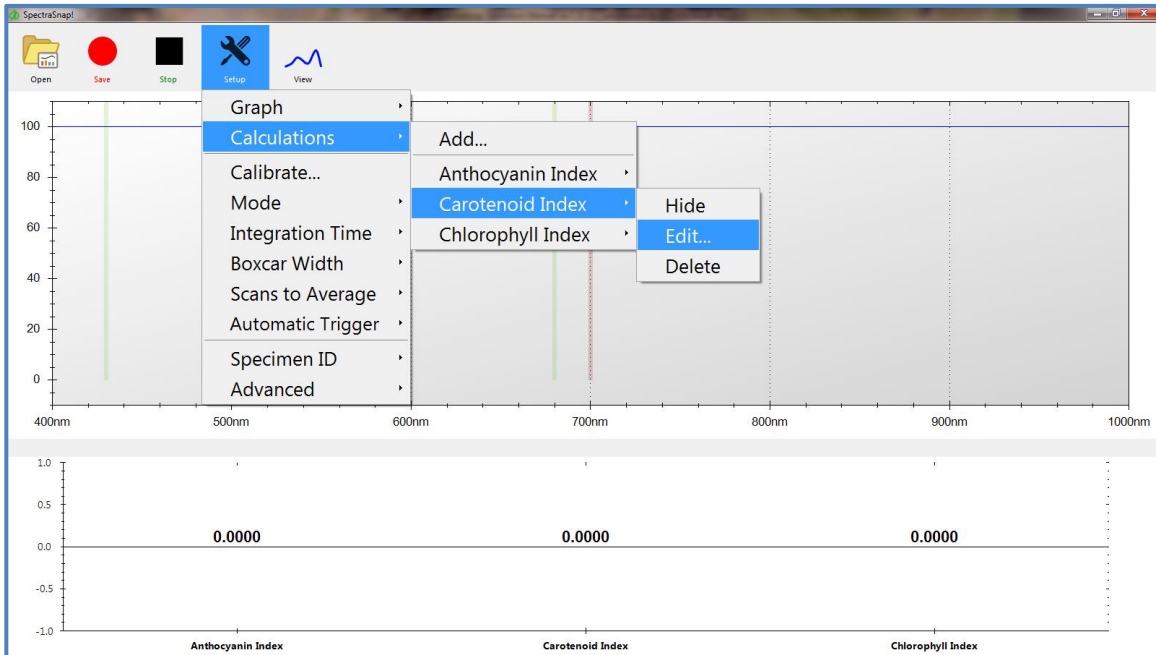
SpectraSnap!

Open
Save
Stop
Setup
View

Graph
Calculations
Calibrate...
Mode
Integration Time
Boxcar Width
Scans to Average
Automatic Trigger
Specimen ID
Advanced

Add...
Anthocyanin Index
Carotenoid Index
Chlorophyll Index

Hide
Edit...
Delete

100
80
60
40
20
0
400nm
500nm
600nm
700nm
800nm
900nm
1000nm

1.0
0.5
0.0
-0.5
-1.0

0.0000
0.0000
0.0000

Anthocyanin Index
Carotenoid Index
Chlorophyll Index